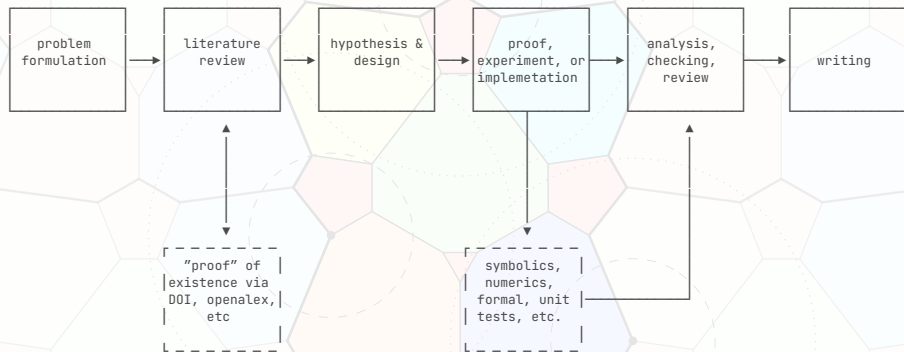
problem formulation

literature review

hypothesis & design

proof, experiment, or implemetation

analysis, checking, review

writing

"proof" of existence via DOI, openalex, etc

symbolics, numerics, formal, unit tests, etc.